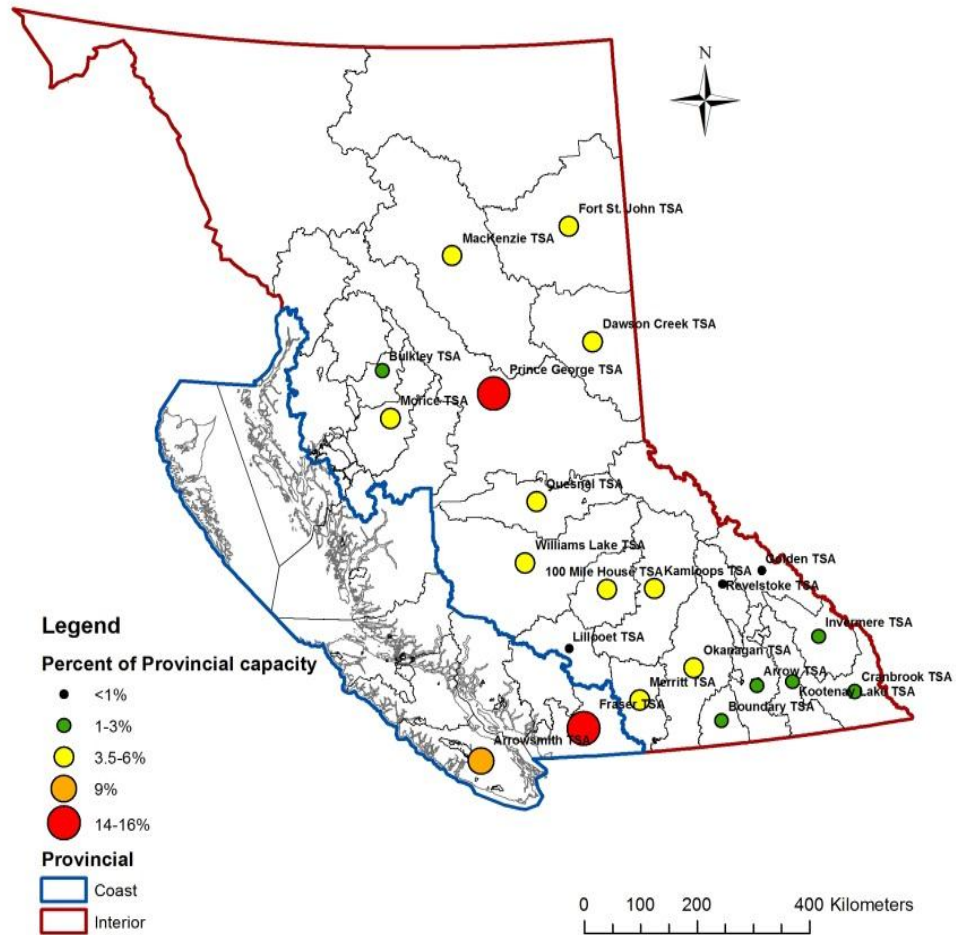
N

Fort St. John TSA
MacKenzie TSA
Dawson Creek TSA
Bulkley TSA
Prince George TSA
Morice TSA
Quesnel TSA
Williams Lake TSA
100 Mile House TSA
Kamloops TSA
Golden TSA
Revelstoke TSA
Invermere TSA
Lillooet TSA
Okanagan TSA
Arrow TSA
Cranbrook TSA
Merritt TSA
Kootenay Lake TSA
Fraser TSA
Boundary TSA
Arrowsmith TSA

Legend
Percent of Provincial capacity
<1%
1-3%
3.5-6%
9%
14-16%
Provincial
Coast
Interior

0 100 200 400 Kilometers